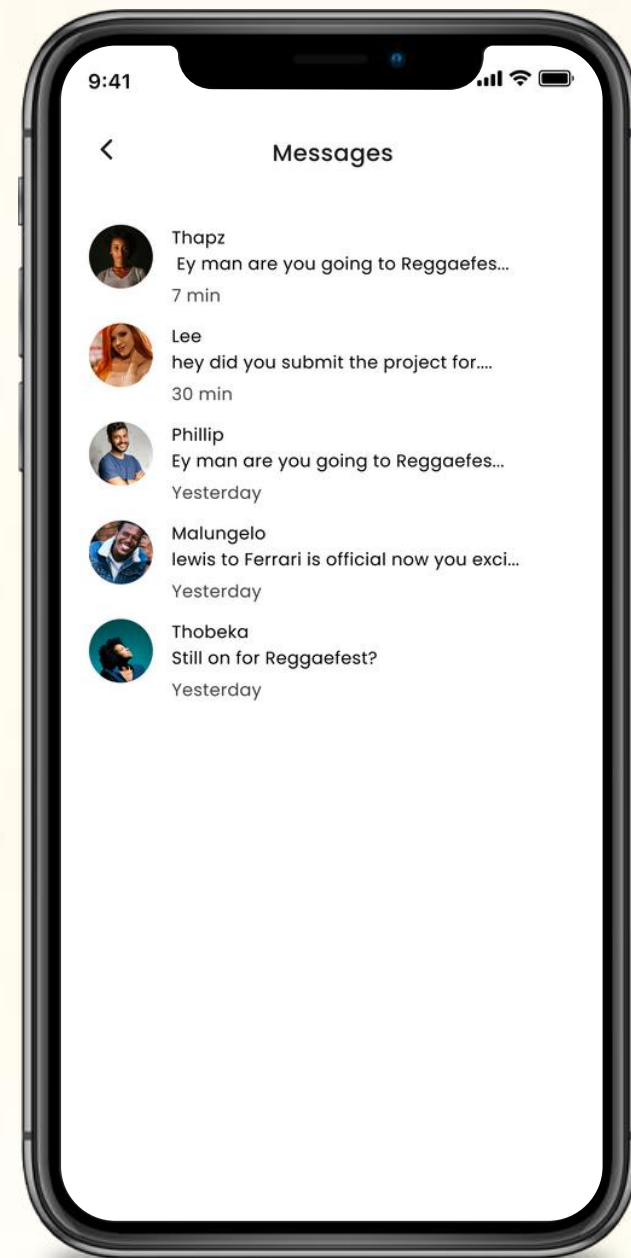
9:41

<

Messages

Thapz
Ey man are you going to Reggaefes...
7 min

Lee
hey did you submit the project for....
30 min

Phillip
Ey man are you going to Reggaefes...
Yesterday

Malungelo
lewis to Ferrari is official now you exci...
Yesterday

Thobeka
Still on for Reggaefest?
Yesterday